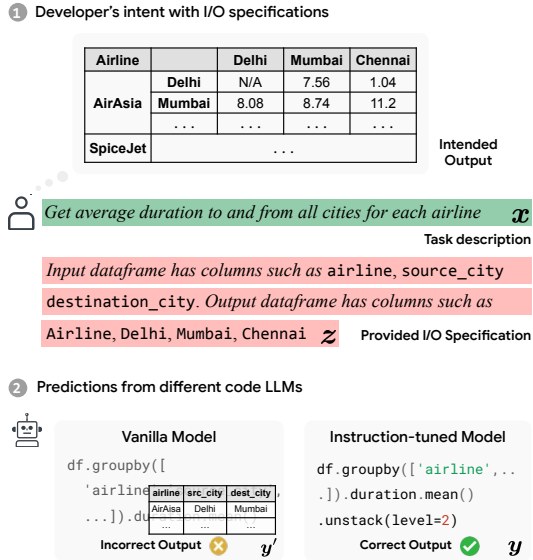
1 Developer's intent with I/O specifications

| Airline | | Delhi | Mumbai | Chennai |
|---|---|---|---|---|
| AirAsia | Delhi | N/A | 7.56 | 1.04 |
| | Mumbai | 8.08 | 8.74 | 11.2 |
| | . . . | . . . | . . . | . . . |
| SpiceJet | . . . | | | |

Intended Output

*Get average duration to and from all cities for each airline* $\boldsymbol{x}$

Task description

*Input dataframe has columns such as* airline, source_city destination_city. *Output dataframe has columns such as* Airline, Delhi, Mumbai, Chennai $\boldsymbol{z}$

Provided I/O Specification

2 Predictions from different code LLMs

Vanilla Model

df.groupby([
'airline
...]).du

| airline | src_city | dest_city |
|---|---|---|
| AirAisa | Delhi | Mumbai |
| ... | ... | ... |

Incorrect Output $\boldsymbol{y'}$

Instruction-tuned Model

df.groupby(['airline',..
.]).duration.mean()
.unstack(level=2)

Correct Output $\boldsymbol{y}$